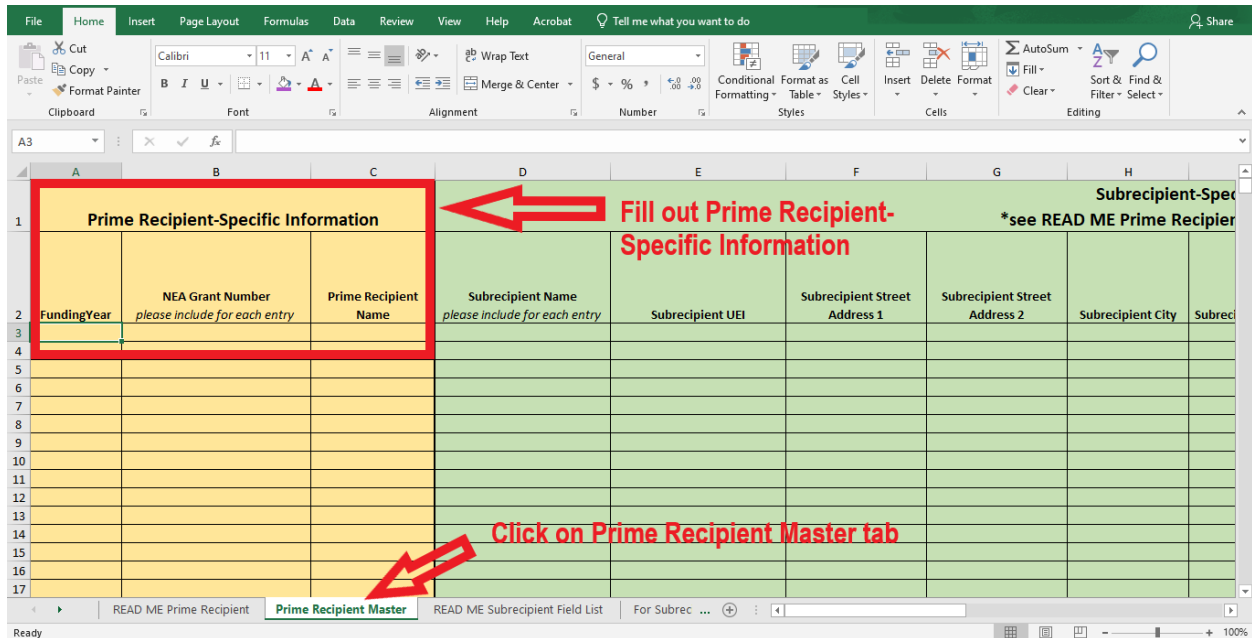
File Home Insert Page Layout Formulas Data Review View Help Acrobat Tell me what you want to do Share

Paste Cut Copy Format Painter Clipboard

Calibri 11 A A B I U A Font

Wrap Text Merge & Center Alignment

General $ % , .00 .00 Number

Conditional Formatting Format as Table Cell Styles Styles

Insert Delete Format Cells

AutoSum Fill Clear Sort & Filter Find & Select Editing

A3 fx

| | A | B | C | D | E | F | G | H | |
|---|---|---|---|---|---|---|---|---|---|
| 1 | Prime Recipient-Specific Information | | | | | | | Subrecipient-Spec *see READ ME Prime Recipien | |
| 2 | FundingYear | NEA Grant Number please include for each entry | Prime Recipient Name | Subrecipient Name please include for each entry | Subrecipient UEI | Subrecipient Street Address 1 | Subrecipient Street Address 2 | Subrecipient City | Subreci |
| 3 | | | | | | | | | |
| 4 | | | | | | | | | |
| 5 | | | | | | | | | |
| 6 | | | | | | | | | |
| 7 | | | | | | | | | |
| 8 | | | | | | | | | |
| 9 | | | | | | | | | |
| 10 | | | | | | | | | |
| 11 | | | | | | | | | |
| 12 | | | | | | | | | |
| 13 | | | | | | | | | |
| 14 | | | | | | | | | |
| 15 | | | | | | | | | |
| 16 | | | | | | | | | |
| 17 | | | | | | | | | |

Fill out Prime Recipient-Specific Information

Click on Prime Recipient Master tab

READ ME Prime Recipient Prime Recipient Master READ ME Subrecipient Field List For Subrec ...

Ready 100%